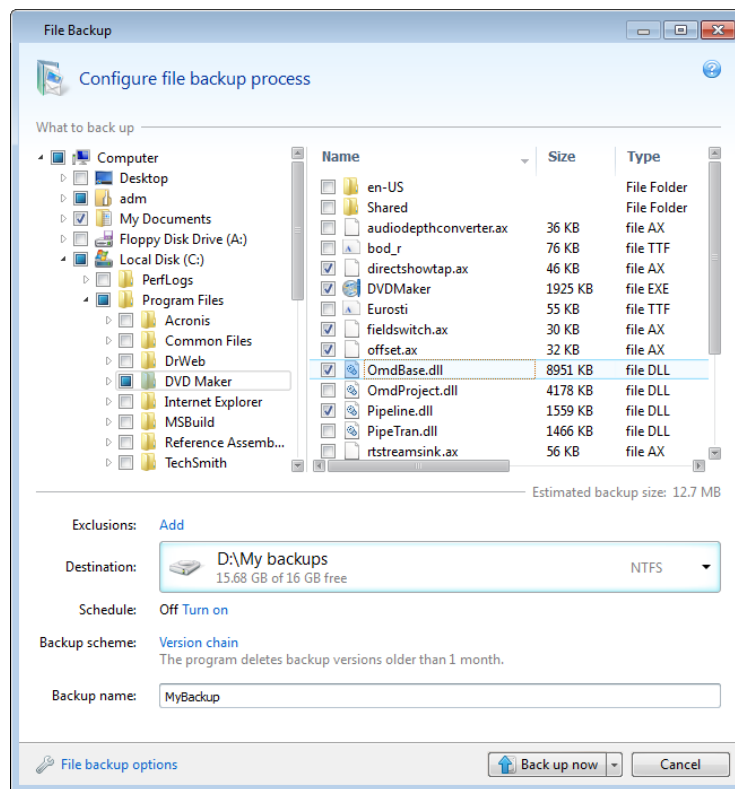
File Backup

Configure file backup process

What to back up

Computer
Desktop
adm
My Documents
Floppy Disk Drive (A:)
Local Disk (C:)
PerfLogs
Program Files
Acronis
Common Files
DrWeb
DVD Maker
Internet Explorer
MSBuild
Reference Assemb...
TechSmith

| Name | Size | Type |
|---|---|---|
| en-US | | File Folder |
| Shared | | File Folder |
| audiodepthconverter.ax | 36 KB | file AX |
| bod_r | 76 KB | file TTF |
| directshowtap.ax | 46 KB | file AX |
| DVDMaker | 1925 KB | file EXE |
| Eurosti | 55 KB | file TTF |
| fieldswitch.ax | 30 KB | file AX |
| offset.ax | 32 KB | file AX |
| OmdBase.dll | 8951 KB | file DLL |
| OmdProject.dll | 4178 KB | file DLL |
| Pipeline.dll | 1559 KB | file DLL |
| PipeTran.dll | 1466 KB | file DLL |
| rtstreamsink.ax | 56 KB | file AX |

Estimated backup size: 12.7 MB

Exclusions: Add

Destination: D:\My backups
15.68 GB of 16 GB free
NTFS

Schedule: Off Turn on

Backup scheme: Version chain
The program deletes backup versions older than 1 month.

Backup name: MyBackup

File backup options

Back up now

Cancel